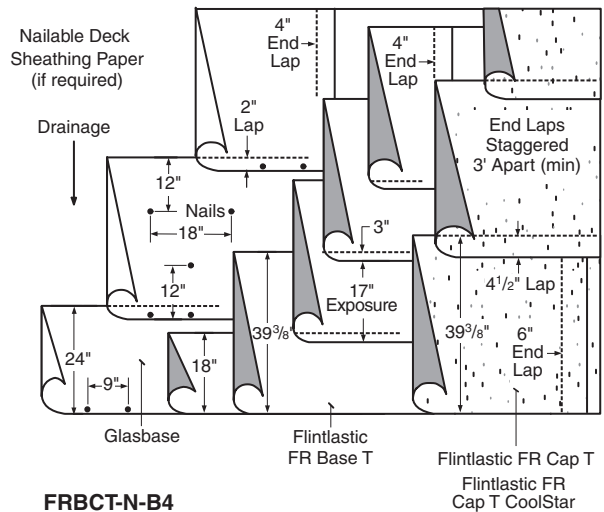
Nailable Deck Sheathing Paper (if required)

4" End Lap

4" End Lap

2" Lap

Drainage

End Laps Staggered 3' Apart (min)

12"

Nails

18"

3"

12"

17" Exposure

$4^{1}/_{2}$" Lap

24"

$39^{3}/_{8}$"

$39^{3}/_{8}$"

6" End Lap

18"

9"

Glasbase

Flintlastic FR Base T

Flintlastic FR Cap T

Flintlastic FR Cap T CoolStar

FRBCT-N-B4